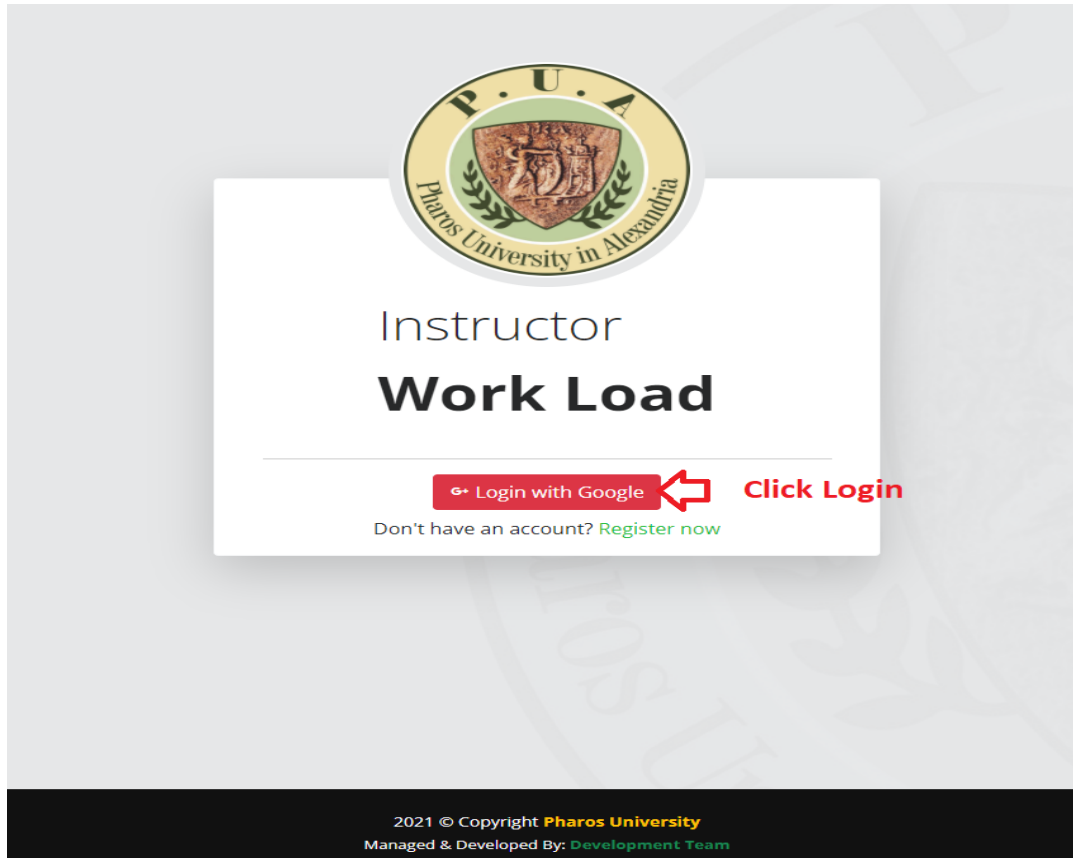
P . U . A
Pharos University in Alexandria

Instructor
Work Load

G+ Login with Google

Click Login

Don't have an account? Register now

2021 © Copyright Pharos University
Managed & Developed By: Development Team